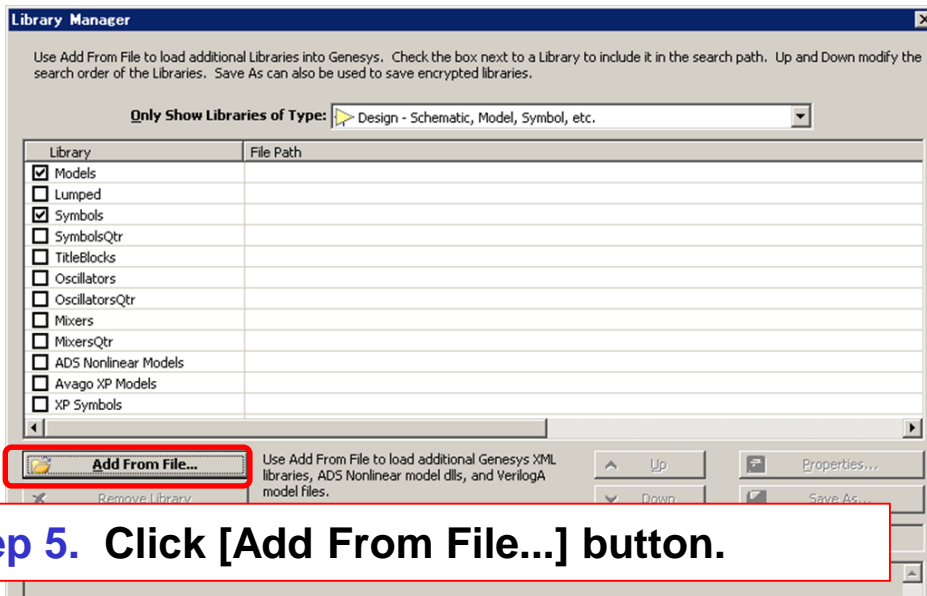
Library Manager

Use Add From File to load additional Libraries into Genesys. Check the box next to a Library to include it in the search path. Up and Down modify the search order of the Libraries. Save As can also be used to save encrypted libraries.

Only Show Libraries of Type: Design - Schematic, Model, Symbol, etc.

| Library | File Path |
|---|---|
| ☑ Models | |
| ☐ Lumped | |
| ☑ Symbols | |
| ☐ SymbolsQtr | |
| ☐ TitleBlocks | |
| ☐ Oscillators | |
| ☐ OscillatorsQtr | |
| ☐ Mixers | |
| ☐ MixersQtr | |
| ☐ ADS Nonlinear Models | |
| ☐ Avago XP Models | |
| ☐ XP Symbols | |

Add From File...

Use Add From File to load additional Genesys XML libraries, ADS Nonlinear model dlls, and VerilogA model files.

Up

Properties...

Remove Library

Down

Save As...

ep 5. Click [Add From File...] button.